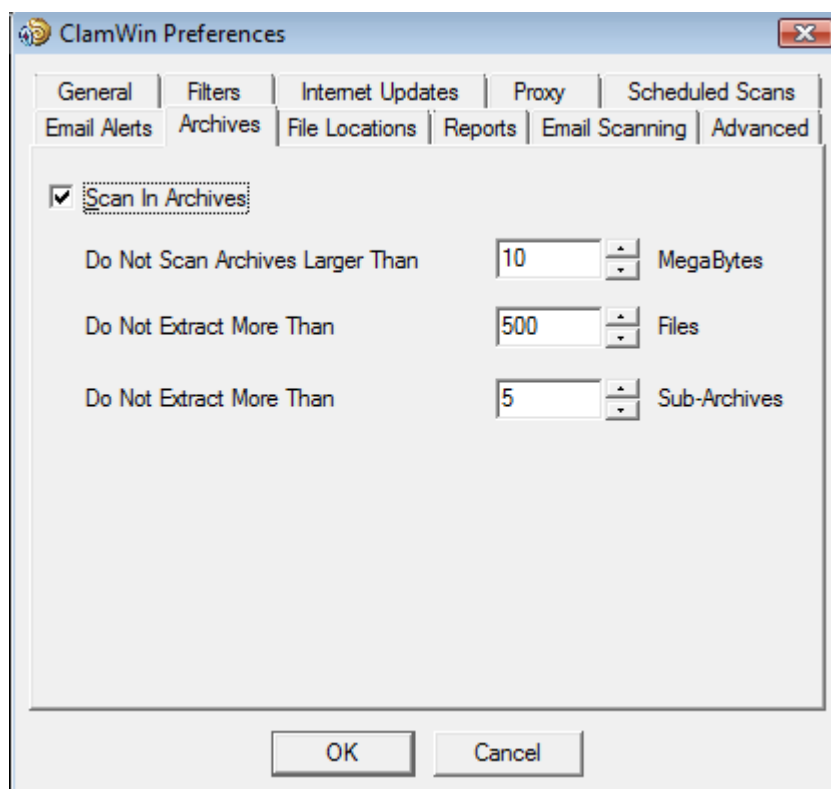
ClamWin Preferences

General | Filters | Internet Updates | Proxy | Scheduled Scans
Email Alerts | Archives | File Locations | Reports | Email Scanning | Advanced

☑ Scan In Archives

Do Not Scan Archives Larger Than 10 MegaBytes

Do Not Extract More Than 500 Files

Do Not Extract More Than 5 Sub-Archives

OK
Cancel